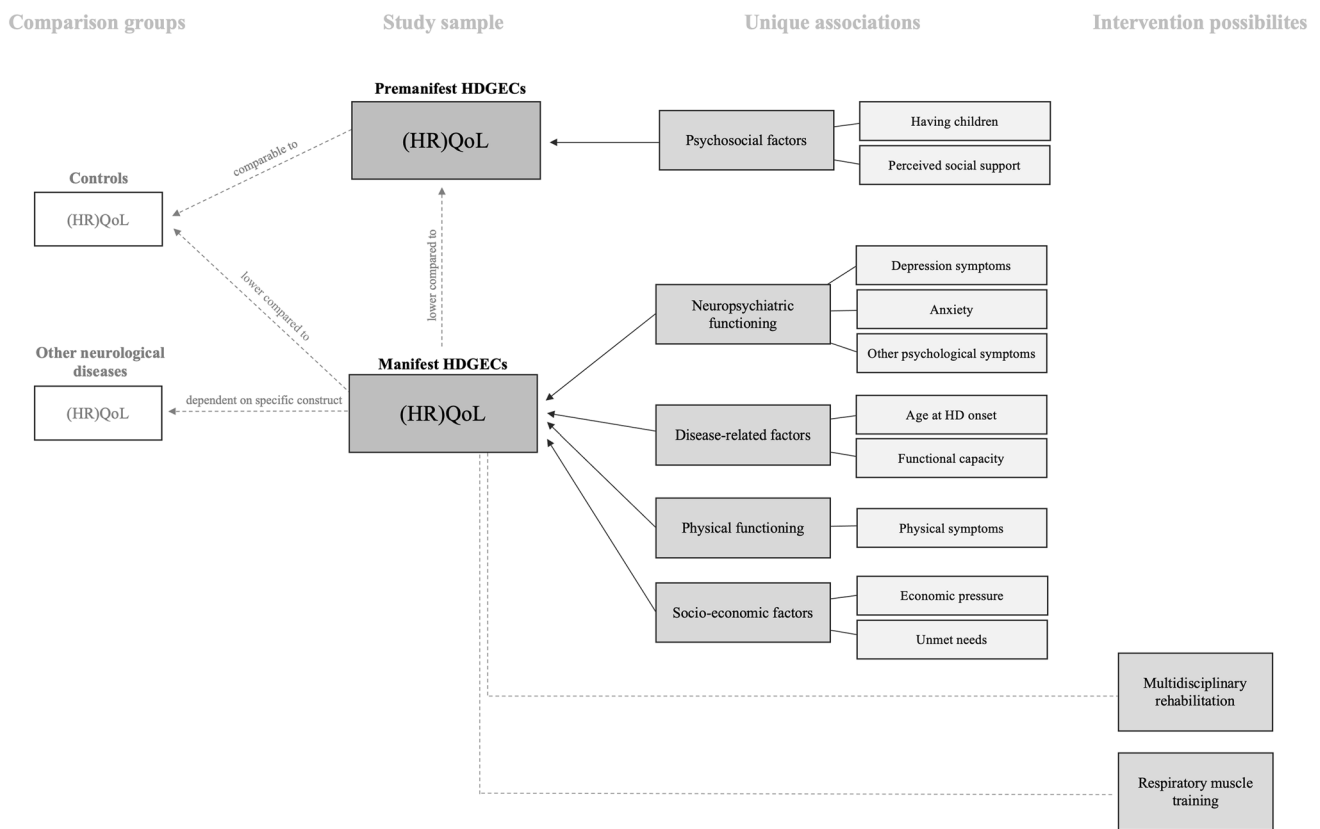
Comparison groups

Study sample

Unique associations

Intervention possibilites

Premanifest HDGECs

(HR)QoL

Psychosocial factors

Having children

Perceived social support

comparable to

Controls

(HR)QoL

lower compared to

lower compared to

Neuropsychiatric functioning

Depression symptoms

Anxiety

Other psychological symptoms

Other neurological diseases

(HR)QoL

dependent on specific construct

Manifest HDGECs

(HR)QoL

Disease-related factors

Age at HD onset

Functional capacity

Physical functioning

Physical symptoms

Socio-economic factors

Economic pressure

Unmet needs

Multidisciplinary rehabilitation

Respiratory muscle training